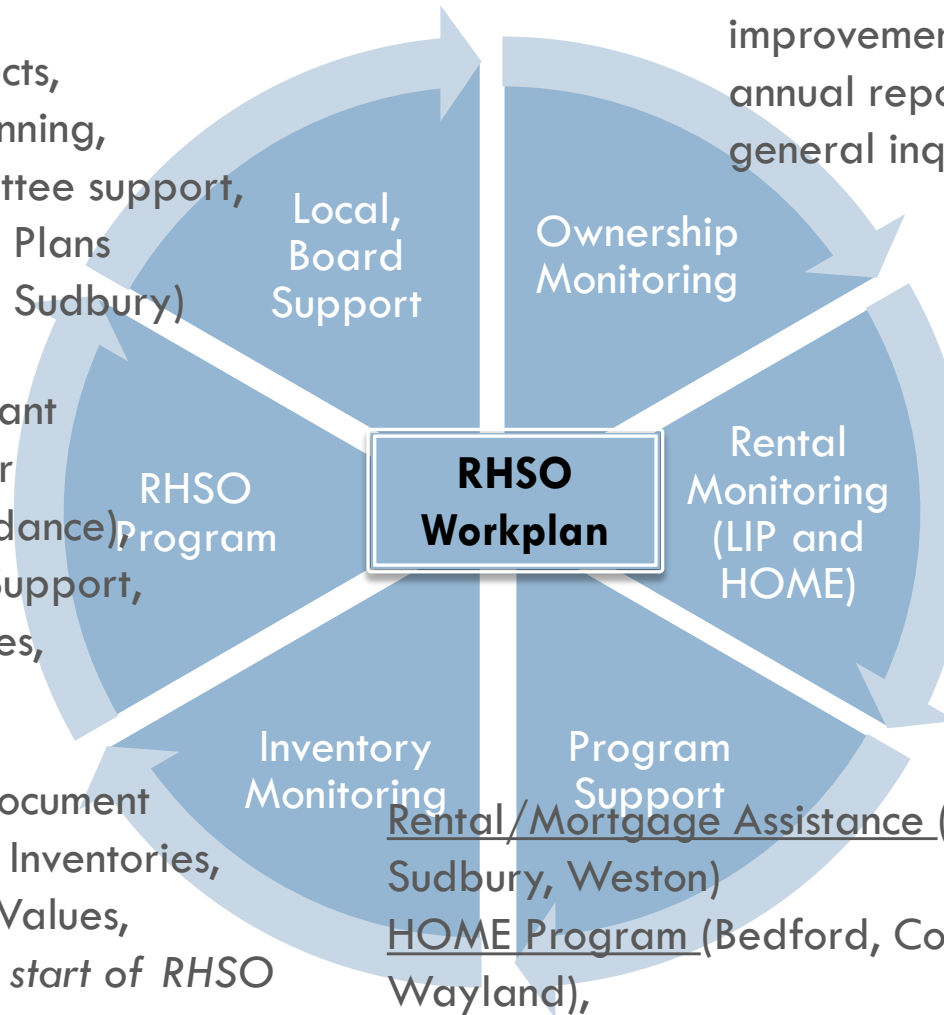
cts,
nning,
ttee support,
Plans
Sudbury)

improvemen
annual repo
general inq

Local, Board Support

Ownership Monitoring

RHSO Workplan

RHSO Program

Rental Monitoring (LIP and HOME)

ant
r
dance),
upport,
es,

Inventory Monitoring

Program Support

ocument
Inventories,
Values,
start of RHSO

Rental/Mortgage Assistance (
Sudbury, Weston)
HOME Program (Bedford, Co
Wayland),